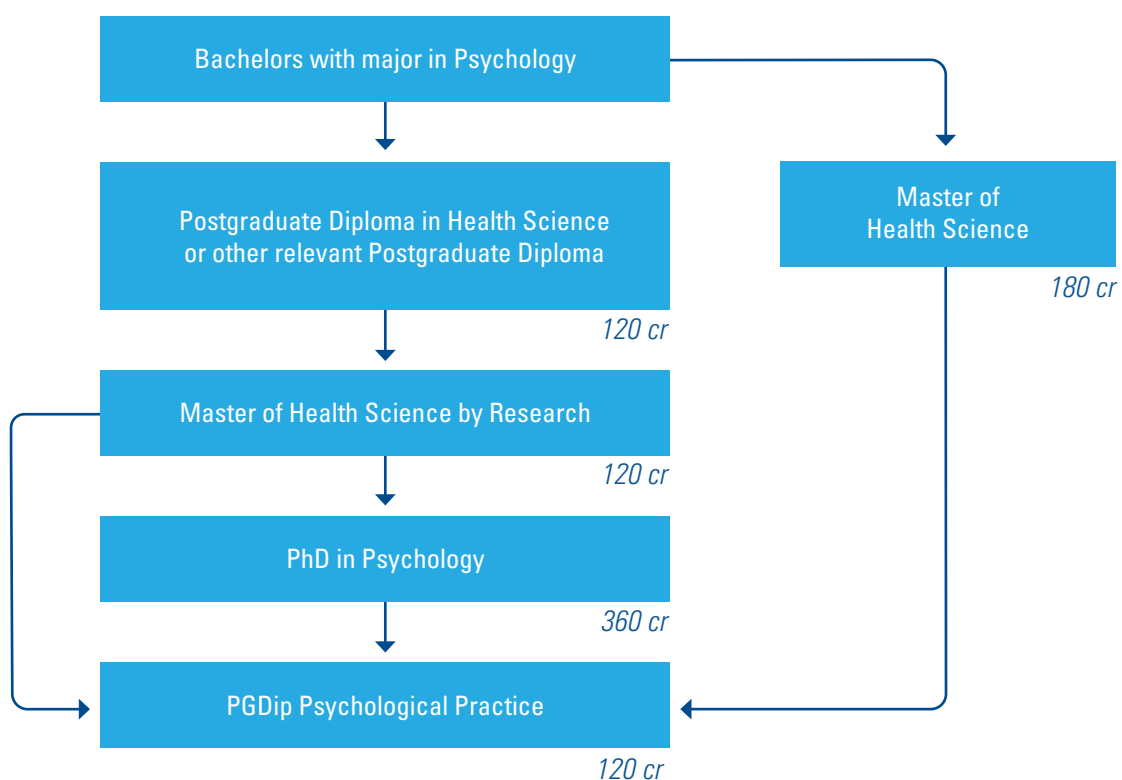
Bachelors with major in Psychology

Postgraduate Diploma in Health Science or other relevant Postgraduate Diploma

120 cr

Master of Health Science

180 cr

Master of Health Science by Research

120 cr

PhD in Psychology

360 cr

PGDip Psychological Practice

120 cr